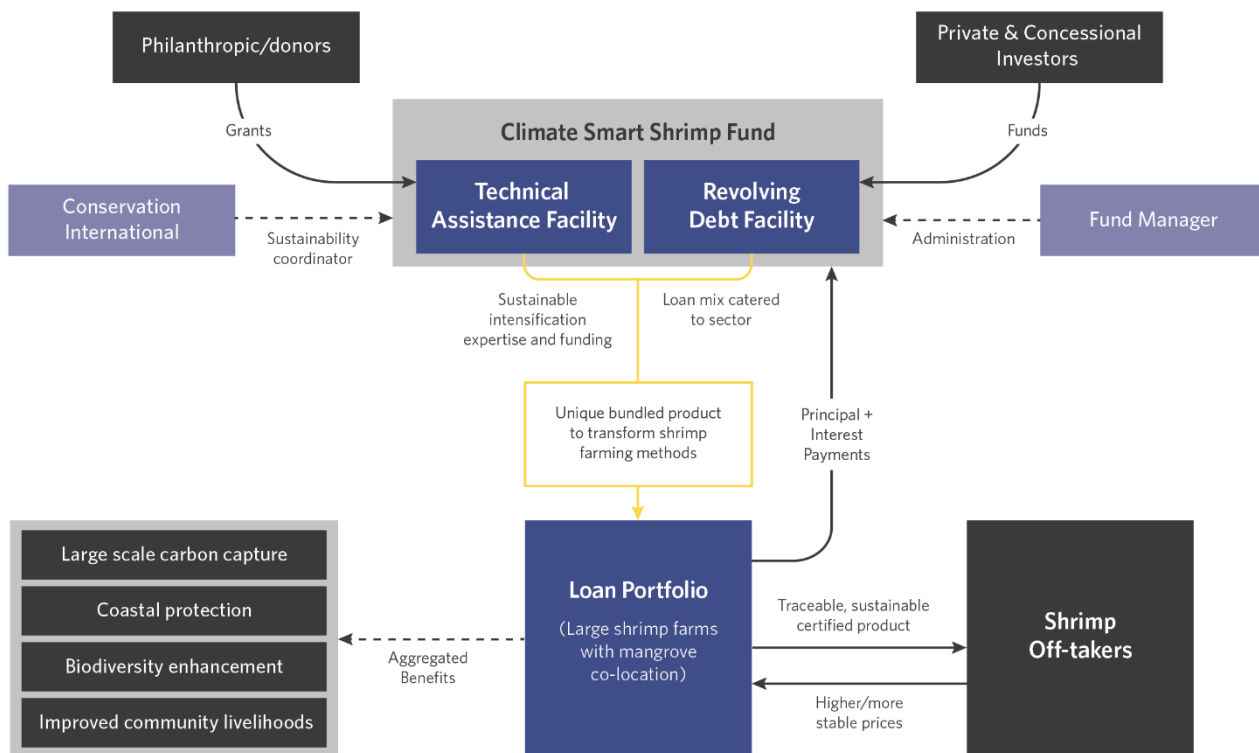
Philanthropic/donors

Private & Concessional Investors

Grants

Funds

Climate Smart Shrimp Fund

Conservation International

Technical Assistance Facility

Revolving Debt Facility

Fund Manager

Sustainability coordinator

Administration

Sustainable intensification expertise and funding

Loan mix catered to sector

Unique bundled product to transform shrimp farming methods

Principal + Interest Payments

Large scale carbon capture

Coastal protection

Biodiversity enhancement

Improved community livelihoods

Aggregated Benefits

Loan Portfolio

(Large shrimp farms with mangrove co-location)

Traceable, sustainable certified product

Higher/more stable prices

Shrimp Off-takers